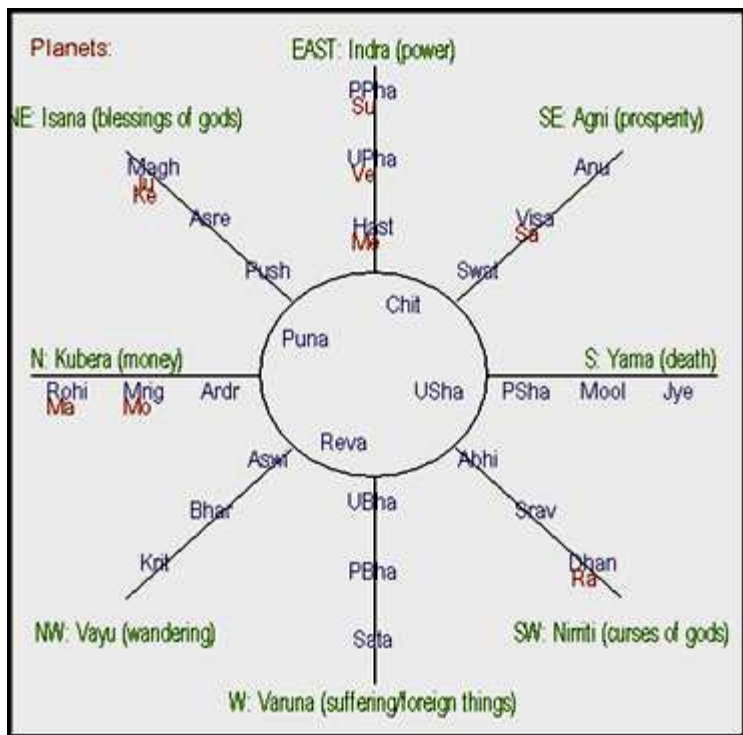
Planets:

EAST: Indra (power)

PPha
Su

UPha
Ve

Hast
Me

NE: Isana (blessings of gods)

Magh
Ju
Ke

Asre

Push

SE: Agni (prosperity)

Anu

Visa
Sa

Swat

Chit

Puna

N: Kubera (money)

Rohi
Ma

Mrig
Mo

Ardr

USha

S: Yama (death)

PSha

Mool

Jye

Reva

Aswi

Bhar

Krit

Abhi

Srav

Dhan
Ra

UBha

PBha

Sata

NW: Vayu (wandering)

SW: Nirriti (curses of gods)

W: Varuna (suffering/foreign things)